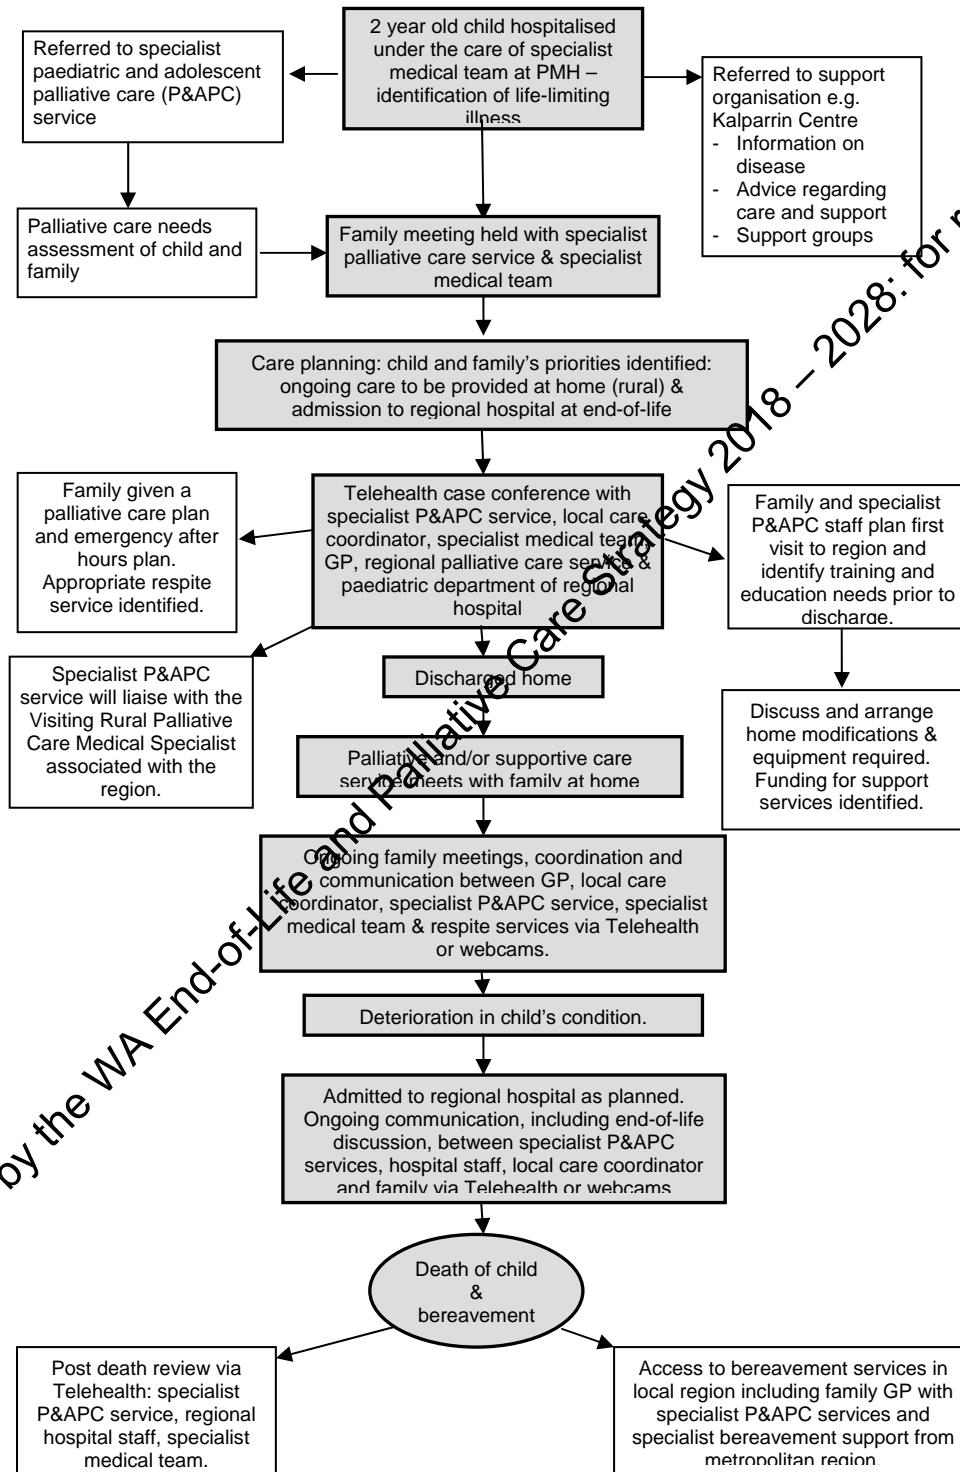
2 year old child hospitalised under the care of specialist medical team at PMH – identification of life-limiting illness

Referred to specialist paediatric and adolescent palliative care (P&APC) service

Referred to support organisation e.g. Kalparrin Centre
- Information on disease
- Advice regarding care and support
- Support groups

Palliative care needs assessment of child and family

Family meeting held with specialist palliative care service & specialist medical team

Care planning: child and family's priorities identified: ongoing care to be provided at home (rural) & admission to regional hospital at end-of-life

Family given a palliative care plan and emergency after hours plan. Appropriate respite service identified.

Telehealth case conference with specialist P&APC service, local care coordinator, specialist medical team, GP, regional palliative care service & paediatric department of regional hospital

Family and specialist P&APC staff plan first visit to region and identify training and education needs prior to discharge.

Specialist P&APC service will liaise with the Visiting Rural Palliative Care Medical Specialist associated with the region.

Discharged home

Discuss and arrange home modifications & equipment required. Funding for support services identified.

Palliative and/or supportive care service meets with family at home

Ongoing family meetings, coordination and communication between GP, local care coordinator, specialist P&APC service, specialist medical team & respite services via Telehealth or webcams.

Deterioration in child's condition.

Admitted to regional hospital as planned. Ongoing communication, including end-of-life discussion, between specialist P&APC services, hospital staff, local care coordinator and family via Telehealth or webcams

Death of child & bereavement

Post death review via Telehealth: specialist P&APC service, regional hospital staff, specialist medical team.

Access to bereavement services in local region including family GP with specialist P&APC services and specialist bereavement support from metropolitan region

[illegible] by the WA End-of-Life and Palliative Care Strategy 2018 – 2028: for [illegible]